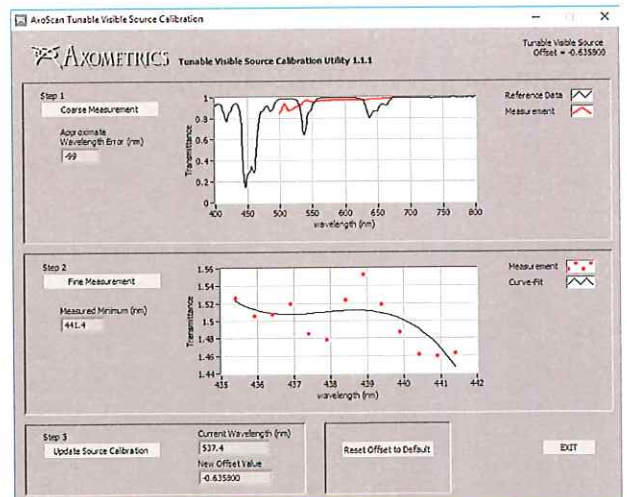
AxoScan Tunable Visible Source Calibration

AXOMETRICS Tunable Visible Source Calibration Utility 1.1.1

Tunable Visible Source
Offset = -0.635900

Step 1
Coarse Measurement
Approximate Wavelength Error (nm)
-99

1
0.8
0.6
0.4
0.2
0
Transmittance
400 450 500 550 600 650 700 750 800
wavelength (nm)

Reference Data
Measurement

Step 2
Fine Measurement
Measured Minimum (nm)
441.4

1.56
1.54
1.52
1.5
1.48
1.46
1.44
Transmittance
435 436 437 438 439 440 441 442
wavelength (nm)

Measurement
Curve-Fit

Step 3
Update Source Calibration
Current Wavelength (nm)
537.4
New Offset Value
-0.635800

Reset Offset to Default

EXIT